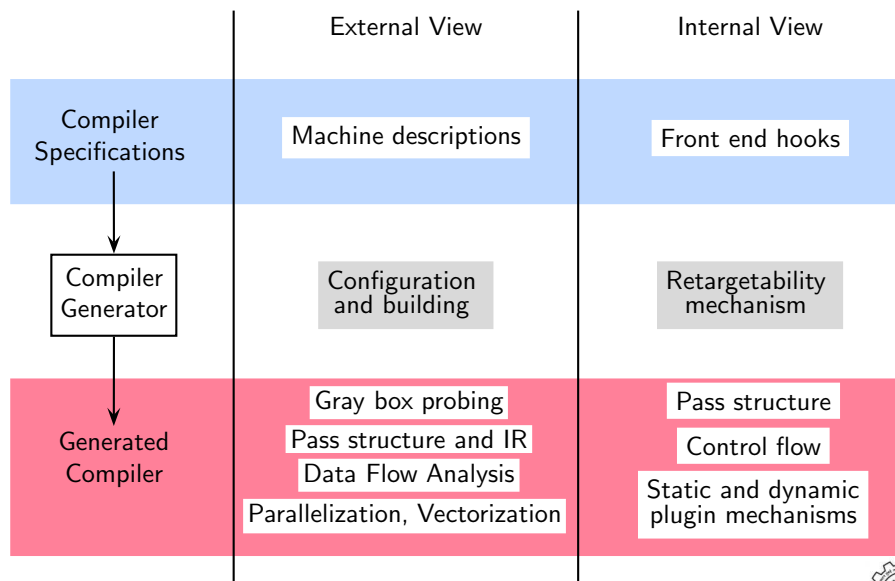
External View

Internal View

Compiler Specifications

Machine descriptions

Front end hooks

Compiler Generator

Configuration and building

Retargetability mechanism

Generated Compiler

Gray box probing

Pass structure and IR

Data Flow Analysis

Parallelization, Vectorization

Pass structure

Control flow

Static and dynamic plugin mechanisms